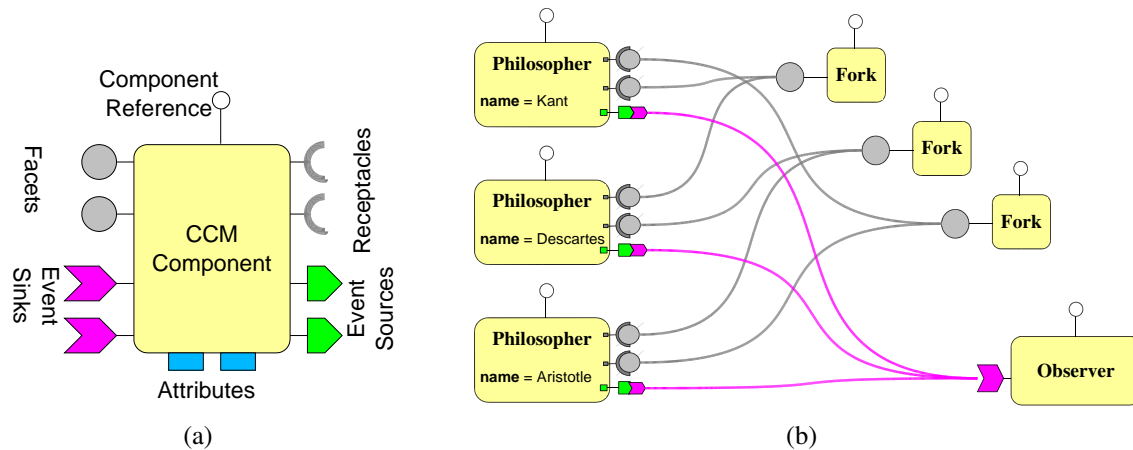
Component Reference

Facets

Receptacles

CCM Component

Event Sinks

Event Sources

Attributes

(a)

Philosopher
name = Kant

Philosopher
name = Descartes

Philosopher
name = Aristotle

Fork

Fork

Fork

Observer

(b)